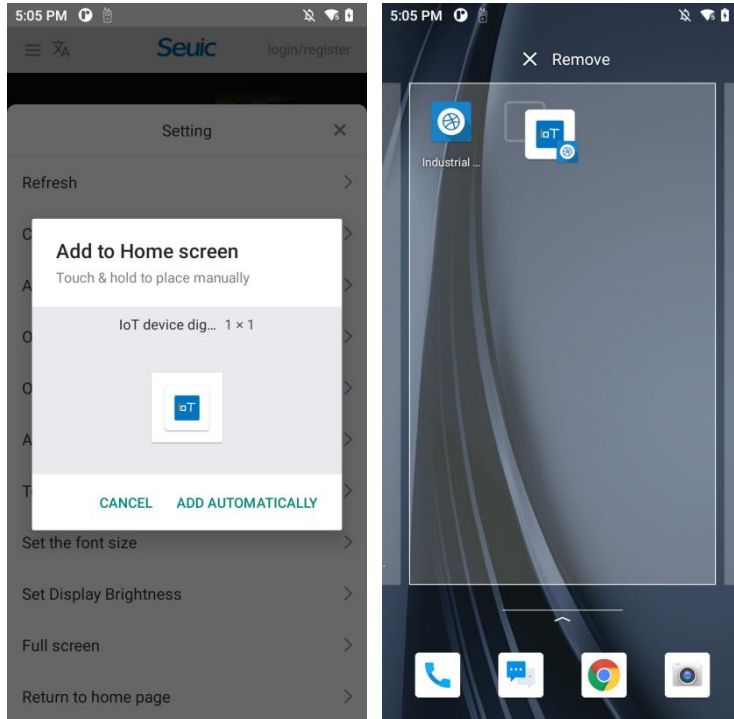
5:05 PM

Seuic login/register

Setting

Refresh

C

A

O

O

A

T

Add to Home screen

Touch & hold to place manually

IoT device dig... 1 × 1

IoT

CANCEL ADD AUTOMATICALLY

Set the font size

Set Display Brightness

Full screen

Return to home page

5:05 PM

Remove

Industrial ...

IoT